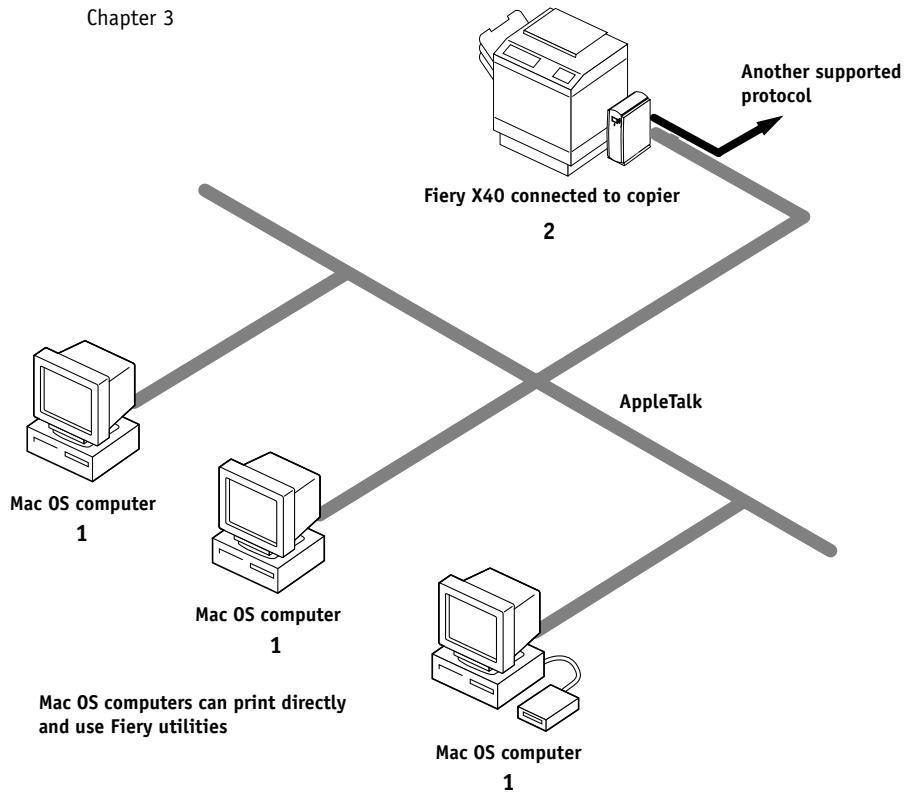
Chapter 3

Another supported protocol

Fiery X40 connected to copier

2

AppleTalk

Mac OS computer

1

Mac OS computer

1

Mac OS computers can print directly and use Fiery utilities

Mac OS computer

1